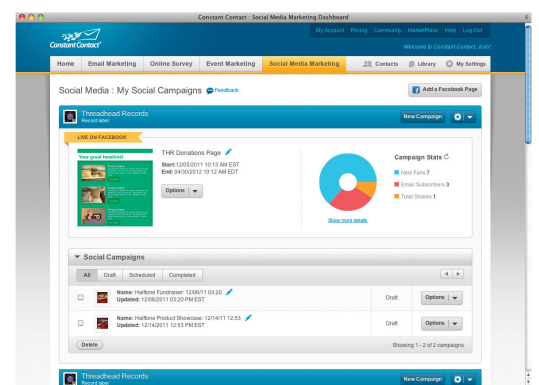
Constant Contact : Social Media Marketing Dashboard

Constant Contact

My Account | Pricing | Community | MarketPlace | Help | Log Out

Welcome to Constant Contact, Josh!

Home | Email Marketing | Online Survey | Event Marketing | Social Media Marketing | Contacts | Library | My Settings

Social Media : My Social Campaigns Feedback

Add a Facebook Page

Threadhead Records
Record label

New Campaign

LIVE ON FACEBOOK

Your great headline!

THR Donations Page
Start: 12/05/2011 10:13 AM EST
End: 04/30/2012 10:12 AM EDT

Options

Campaign Stats
New Fans 7
Email Subscribers 3
Total Shares 1

Show more details

Social Campaigns

All | Draft | Scheduled | Completed

Name: Halftone Fundraiser: 12/06/11 03:20
Updated: 12/06/2011 03:20 PM EST
Draft
Options

Name: Halftone Product Showcase: 12/14/11 12:53
Updated: 12/14/2011 12:53 PM EST
Draft
Options

Delete

Showing 1 - 2 of 2 campaigns

Threadhead Records
Record label

New Campaign